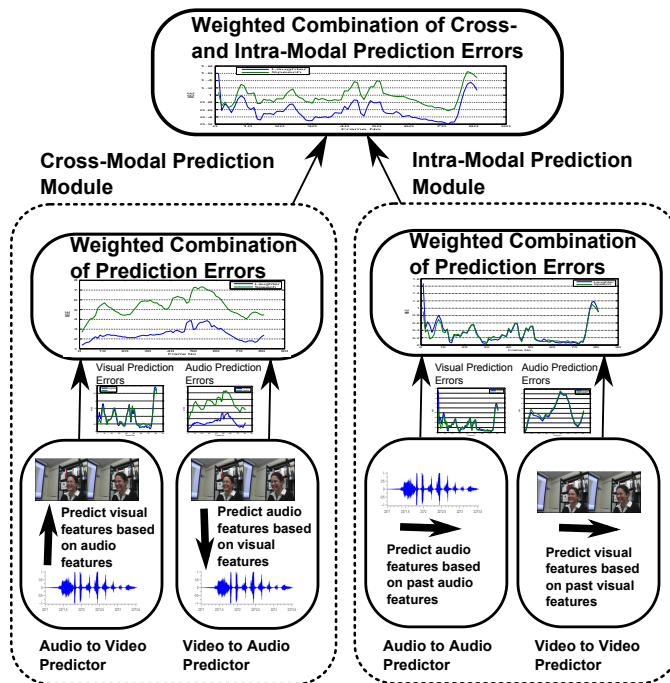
Weighted Combination of Cross- and Intra-Modal Prediction Errors

Cross-Modal Prediction Module

Intra-Modal Prediction Module

Weighted Combination of Prediction Errors

Visual Prediction Errors

Audio Prediction Errors

Predict visual features based on audio features

Predict audio features based on visual features

Audio to Video Predictor

Video to Audio Predictor

Weighted Combination of Prediction Errors

Visual Prediction Errors

Audio Prediction Errors

Predict audio features based on past audio features

Predict visual features based on past visual features

Audio to Audio Predictor

Video to Video Predictor